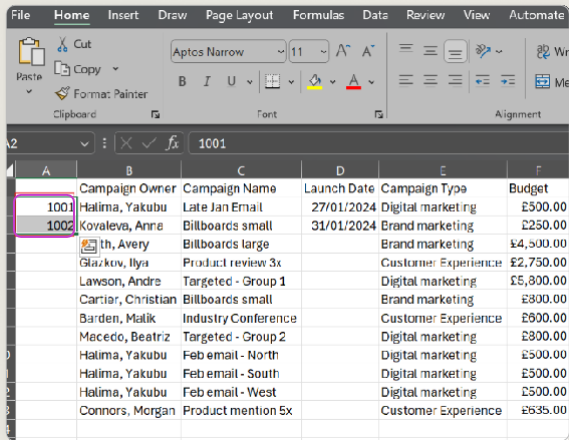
File Home Insert Draw Page Layout Formulas Data Review View Automate

Paste Cut Copy Format Painter Clipboard

Aptos Narrow 11 A^ A˅ B I U A Font

Alignment Wr Me

A2 fx 1001

| | A | B | C | D | E | F |
|---|---|---|---|---|---|---|
| | | Campaign Owner | Campaign Name | Launch Date | Campaign Type | Budget |
| | 1001 | Halima, Yakubu | Late Jan Email | 27/01/2024 | Digital marketing | £500.00 |
| | 1002 | Kovaleva, Anna | Billboards small | 31/01/2024 | Brand marketing | £250.00 |
| | | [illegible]th, Avery | Billboards large | | Brand marketing | £4,500.00 |
| | | Glazkov, Ilya | Product review 3x | | Customer Experience | £2,750.00 |
| | | Lawson, Andre | Targeted - Group 1 | | Digital marketing | £5,800.00 |
| | | Cartier, Christian | Billboards small | | Brand marketing | £800.00 |
| | | Barden, Malik | Industry Conference | | Customer Experience | £600.00 |
| | | Macedo, Beatriz | Targeted - Group 2 | | Digital marketing | £800.00 |
| | | Halima, Yakubu | Feb email - North | | Digital marketing | £500.00 |
| | | Halima, Yakubu | Feb email - South | | Digital marketing | £500.00 |
| | | Halima, Yakubu | Feb email - West | | Digital marketing | £500.00 |
| | | Connors, Morgan | Product mention 5x | | Customer Experience | £635.00 |